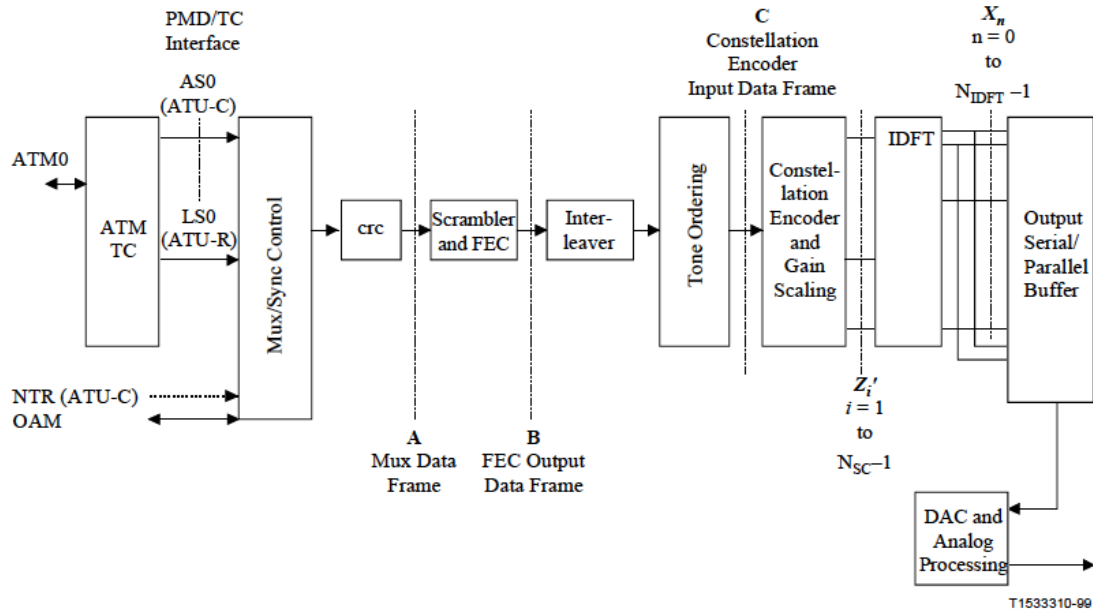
PMD/TC Interface

AS0 (ATU-C)

LS0 (ATU-R)

ATM0

ATM TC

Mux/Sync Control

crc

Scrambler and FEC

Interleaver

Tone Ordering

C
Constellation Encoder Input Data Frame

Constellation Encoder and Gain Scaling

IDFT

$X_n$
n = 0
to
$N_{IDFT} - 1$

Output Serial/ Parallel Buffer

NTR (ATU-C)
OAM

A
Mux Data Frame

B
FEC Output Data Frame

$Z_i'$
$i = 1$
to
$N_{SC}-1$

DAC and Analog Processing

T1533310-99